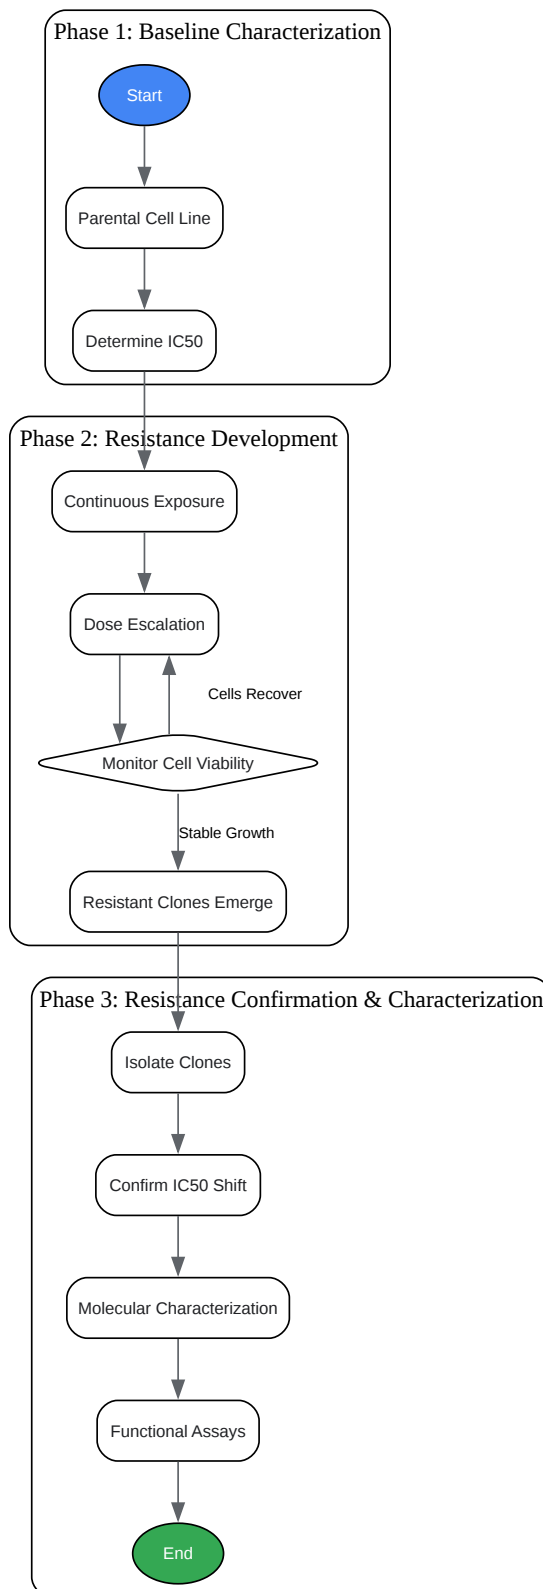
Phase 1: Baseline Characterization

Start

Parental Cell Line

Determine IC50

Phase 2: Resistance Development

Continuous Exposure

Dose Escalation

Cells Recover

Monitor Cell Viability

Stable Growth

Resistant Clones Emerge

Phase 3: Resistance Confirmation & Characterization

Isolate Clones

Confirm IC50 Shift

Molecular Characterization

Functional Assays

End